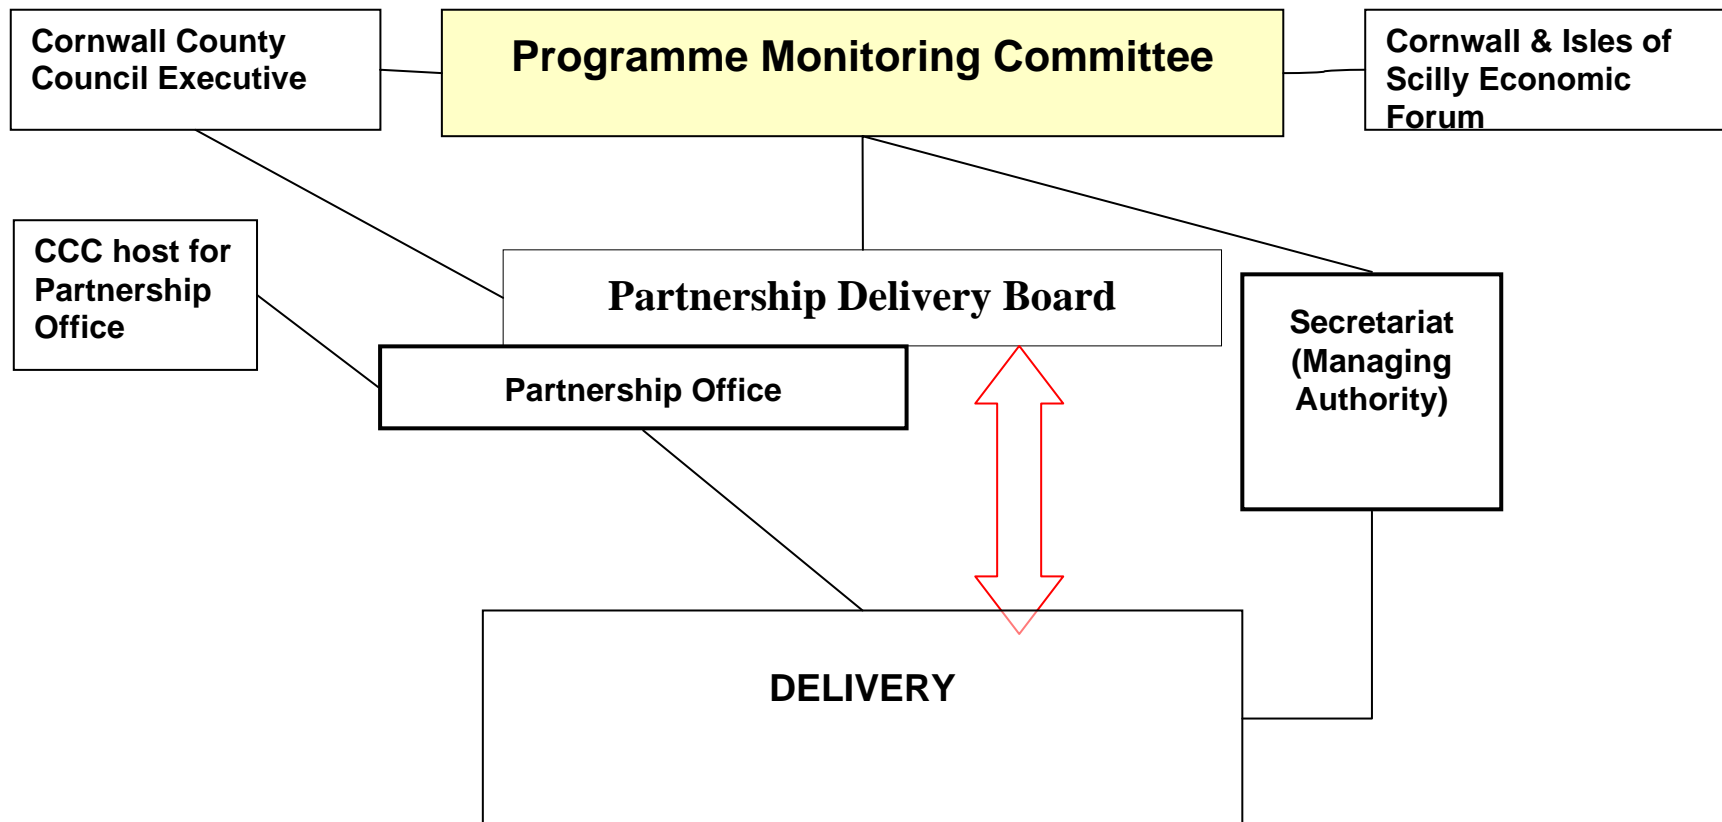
Cornwall County Council Executive

Programme Monitoring Committee

Cornwall & Isles of Scilly Economic Forum

CCC host for Partnership Office

Partnership Delivery Board

Partnership Office

Secretariat (Managing Authority)

DELIVERY